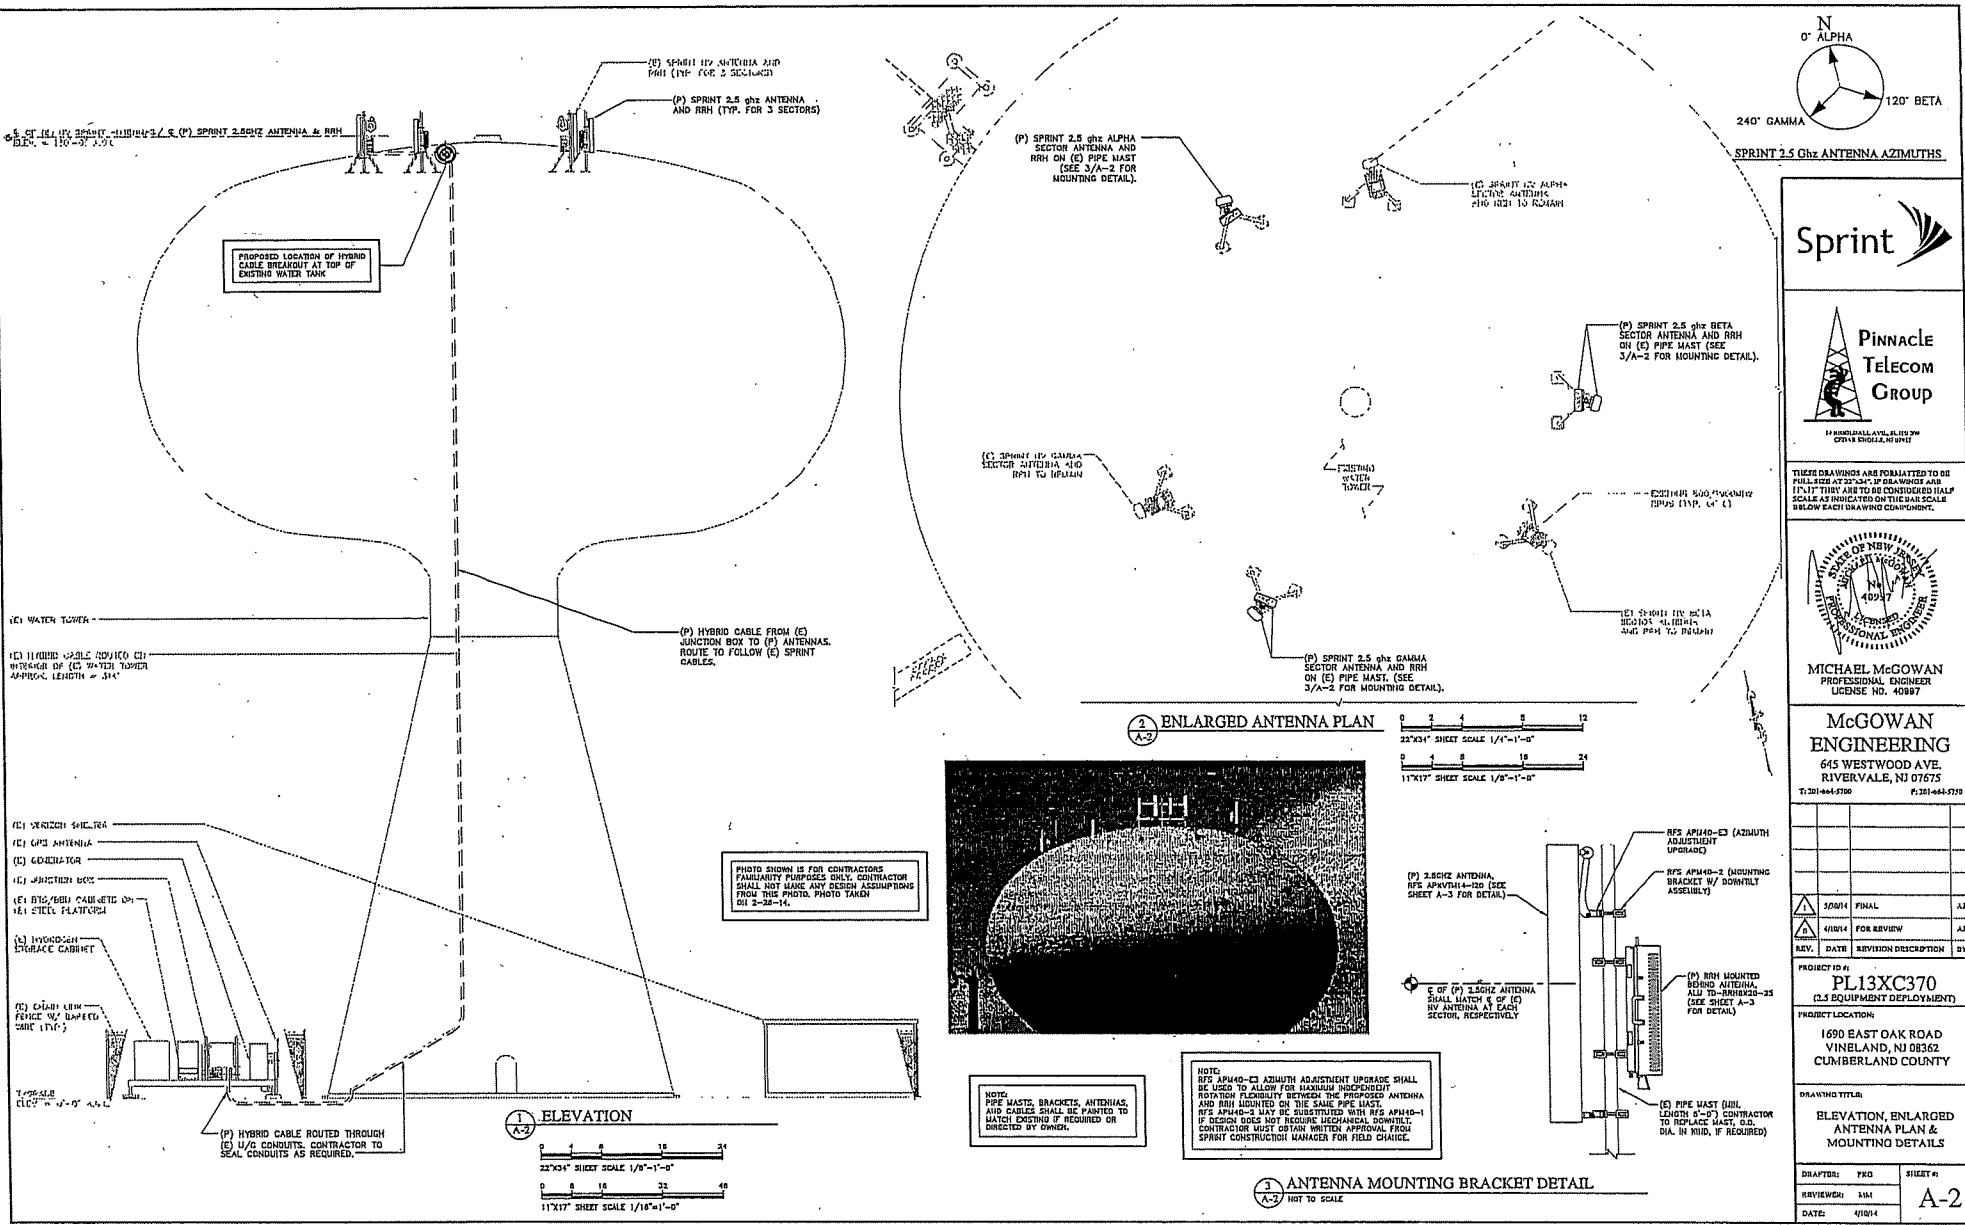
(E) SPRINT 1.9 ANTENNA AND RRH (TYP. FOR 3 SECTORS)

(P) SPRINT 2.5 ghz ANTENNA AND RRH (TYP. FOR 3 SECTORS)

℄ OF (E) 1.9 SPRINT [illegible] / ℄ (P) SPRINT 2.5GHZ ANTENNA & RRH ELEV. = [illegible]

PROPOSED LOCATION OF HYBRID CABLE BREAKOUT AT TOP OF EXISTING WATER TANK

(E) WATER TOWER

(E) HYBRID CABLE ROUTED ON INTERIOR OF (E) WATER TOWER APPROX. LENGTH = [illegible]

(P) HYBRID CABLE FROM (E) JUNCTION BOX TO (P) ANTENNAS. ROUTE TO FOLLOW (E) SPRINT CABLES.

(E) VERIZON SHELTER
(E) GPS ANTENNA
(E) GENERATOR
(E) JUNCTION BOX
(E) BTS/BBU CABINETS ON (E) STEEL PLATFORM
(E) HYDROGEN STORAGE CABINET
(E) CHAIN LINK FENCE W/ BARBED WIRE (TYP.)

T/GRADE ELEV. = 0'-0" A.G.L.

(P) HYBRID CABLE ROUTED THROUGH (E) U/G CONDUITS. CONTRACTOR TO SEAL CONDUITS AS REQUIRED.

1/A-2 ELEVATION

0 4 8 16 24
22"X34" SHEET SCALE 1/8"=1'-0"
0 8 16 32 48
11"X17" SHEET SCALE 1/16"=1'-0"

(P) SPRINT 2.5 ghz ALPHA SECTOR ANTENNA AND RRH ON (E) PIPE MAST (SEE 3/A-2 FOR MOUNTING DETAIL).

(E) SPRINT 1.9 ALPHA SECTOR ANTENNA AND RRH TO REMAIN

(P) SPRINT 2.5 ghz BETA SECTOR ANTENNA AND RRH ON (E) PIPE MAST (SEE 3/A-2 FOR MOUNTING DETAIL).

(E) SPRINT 1.9 GAMMA SECTOR ANTENNA AND RRH TO REMAIN

EXISTING WATER TOWER

EXISTING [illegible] (TYP. OF 3)

(E) SPRINT 1.9 BETA SECTOR ANTENNA AND RRH TO REMAIN

(P) SPRINT 2.5 ghz GAMMA SECTOR ANTENNA AND RRH ON (E) PIPE MAST. (SEE 3/A-2 FOR MOUNTING DETAIL).

2/A-2 ENLARGED ANTENNA PLAN

0 2 4 8 12
22"X34" SHEET SCALE 1/4"=1'-0"
0 4 8 16 24
11"X17" SHEET SCALE 1/8"=1'-0"

PHOTO SHOWN IS FOR CONTRACTORS FAMILIARITY PURPOSES ONLY. CONTRACTOR SHALL NOT MAKE ANY DESIGN ASSUMPTIONS FROM THIS PHOTO. PHOTO TAKEN ON 2-28-14.

NOTE:
PIPE MASTS, BRACKETS, ANTENNAS, AND CABLES SHALL BE PAINTED TO MATCH EXISTING IF REQUIRED OR DIRECTED BY OWNER.

NOTE:
RFS APM40-E3 AZIMUTH ADJUSTMENT UPGRADE SHALL BE USED TO ALLOW FOR MAXIMUM INDEPENDENT ROTATION FLEXIBILITY BETWEEN THE PROPOSED ANTENNA AND RRH MOUNTED ON THE SAME PIPE MAST.
RFS APM40-2 MAY BE SUBSTITUTED WITH RFS APM40-1 IF DESIGN DOES NOT REQUIRE MECHANICAL DOWNTILT. CONTRACTOR MUST OBTAIN WRITTEN APPROVAL FROM SPRINT CONSTRUCTION MANAGER FOR FIELD CHANGE.

RFS APM40-E3 (AZIMUTH ADJUSTMENT UPGRADE)
RFS APM40-2 (MOUNTING BRACKET W/ DOWNTILT ASSEMBLY)
(P) 2.5GHZ ANTENNA, RFS APXVTM14-I20 (SEE SHEET A-3 FOR DETAIL)
℄ OF (P) 2.5GHZ ANTENNA SHALL MATCH ℄ OF (E) NV ANTENNA AT EACH SECTOR, RESPECTIVELY
(P) RRH MOUNTED BEHIND ANTENNA, ALU TD-RRH8X20-25 (SEE SHEET A-3 FOR DETAIL)
(E) PIPE MAST (MIN. LENGTH 8'-0") CONTRACTOR TO REPLACE MAST, O.D. DIA. IN KIND, IF REQUIRED)

3/A-2 ANTENNA MOUNTING BRACKET DETAIL
NOT TO SCALE

N
0° ALPHA
120° BETA
240° GAMMA
SPRINT 2.5 Ghz ANTENNA AZIMUTHS

Sprint

PINNACLE TELECOM GROUP
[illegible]

THESE DRAWINGS ARE FORMATTED TO BE FULL SIZE AT 22"X34". IF DRAWINGS ARE 11"X17" THEY ARE TO BE CONSIDERED HALF SCALE AS INDICATED ON THE BAR SCALE BELOW EACH DRAWING COMPONENT.

STATE OF NEW JERSEY MICHAEL McGOWAN No. 40997 LICENSED PROFESSIONAL ENGINEER

MICHAEL McGOWAN
PROFESSIONAL ENGINEER
LICENSE NO. 40997

McGOWAN ENGINEERING
645 WESTWOOD AVE.
RIVERVALE, NJ 07675
T: 201-664-5700 F: 201-664-5710

| REV. | DATE | REVISION DESCRIPTION | BY |
|---|---|---|---|
| 1 | 5/08/14 | FINAL | A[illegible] |
| 0 | 4/10/14 | FOR REVIEW | A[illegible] |

PROJECT ID #:
PL13XC370
(2.5 EQUIPMENT DEPLOYMENT)

PROJECT LOCATION:
1690 EAST OAK ROAD
VINELAND, NJ 08362
CUMBERLAND COUNTY

DRAWING TITLE:
ELEVATION, ENLARGED ANTENNA PLAN & MOUNTING DETAILS

DRAFTER: FKO
REVIEWER: MM
DATE: 4/10/14
SHEET #:
A-2